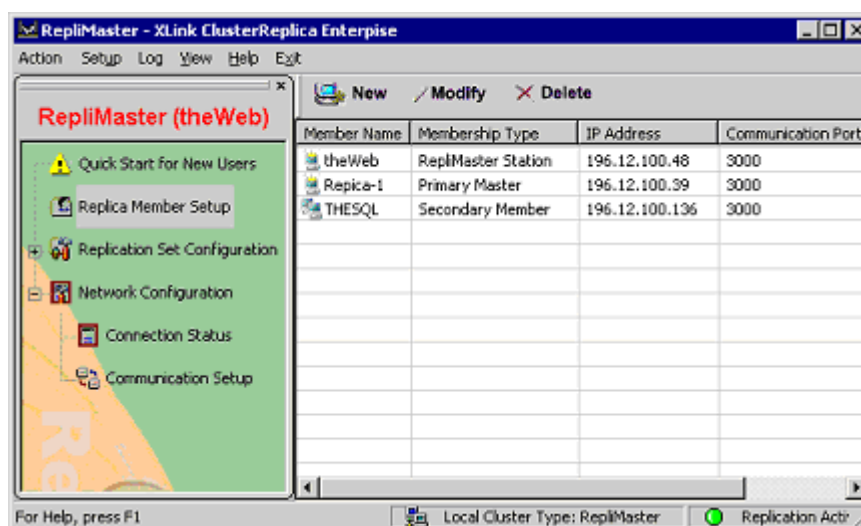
RepliMaster - XLink ClusterReplica Enterpise

Action Setup Log View Help Exit

RepliMaster (theWeb)

Quick Start for New Users

Replica Member Setup

Replication Set Configuration

Network Configuration

Connection Status

Communication Setup

Re

New Modify Delete

| Member Name | Membership Type | IP Address | Communication Port |
|---|---|---|---|
| theWeb | RepliMaster Station | 196.12.100.48 | 3000 |
| Repica-1 | Primary Master | 196.12.100.39 | 3000 |
| THESQL | Secondary Member | 196.12.100.136 | 3000 |

For Help, press F1

Local Cluster Type: RepliMaster

Replication Acti